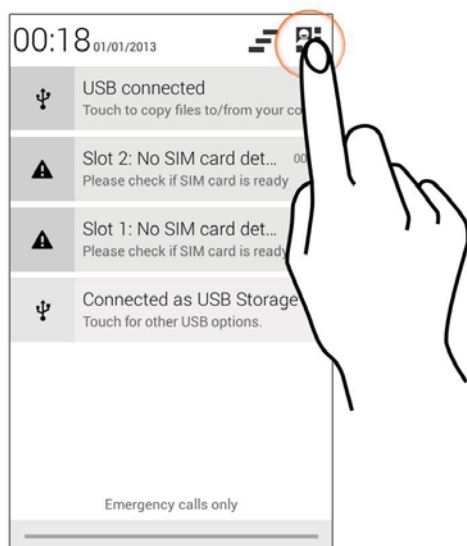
00:18 01/01/2013

USB connected
Touch to copy files to/from your co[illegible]

Slot 2: No SIM card det... 00
Please check if SIM card is ready

Slot 1: No SIM card det...
Please check if SIM card is ready

Connected as USB Storage
Touch for other USB options.

Emergency calls only